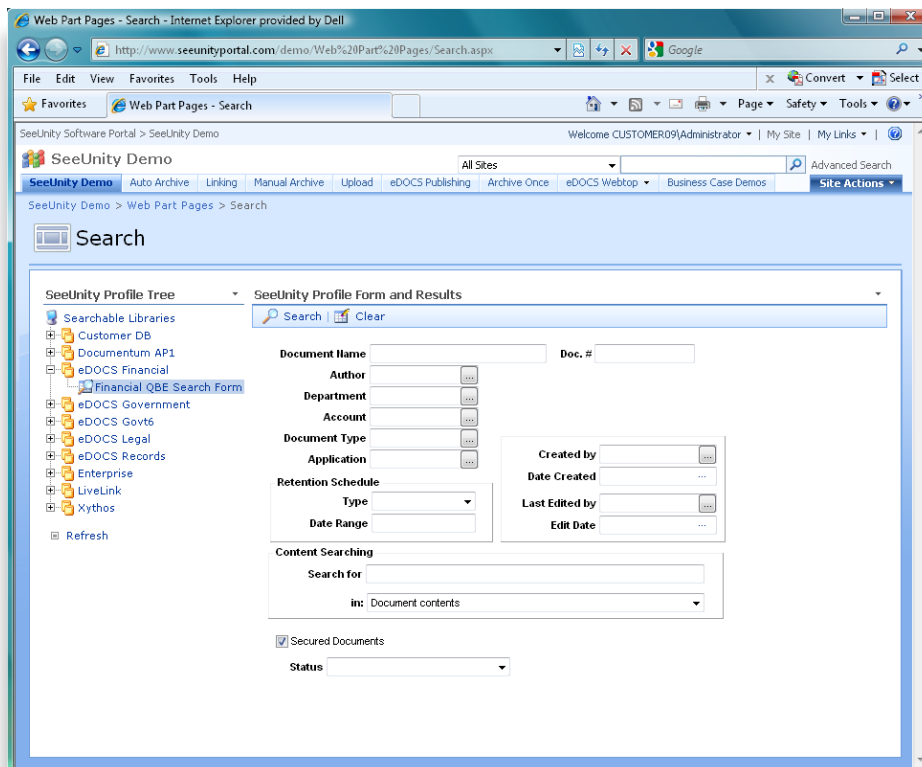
Web Part Pages - Search - Internet Explorer provided by Dell

http://www.seeunityportal.com/demo/Web%20Part%20Pages/Search.aspx

Google

File Edit View Favorites Tools Help

Convert Select

Favorites Web Part Pages - Search

Page Safety Tools

SeeUnity Software Portal > SeeUnity Demo

Welcome CUSTOMER09\Administrator | My Site | My Links |

SeeUnity Demo

All Sites

Advanced Search

SeeUnity Demo | Auto Archive | Linking | Manual Archive | Upload | eDOCS Publishing | Archive Once | eDOCS Webtop | Business Case Demos | Site Actions

SeeUnity Demo > Web Part Pages > Search

Search

SeeUnity Profile Tree

Searchable Libraries
Customer DB
Documentum AP1
eDOCS Financial
Financial QBE Search Form
eDOCS Government
eDOCS Govt6
eDOCS Legal
eDOCS Records
Enterprise
LiveLink
Xythos

Refresh

SeeUnity Profile Form and Results

Search | Clear

Document Name

Doc. #

Author

Department

Account

Document Type

Application

Retention Schedule

Type

Date Range

Created by

Date Created

Last Edited by

Edit Date

Content Searching

Search for

in: Document contents

Secured Documents

Status